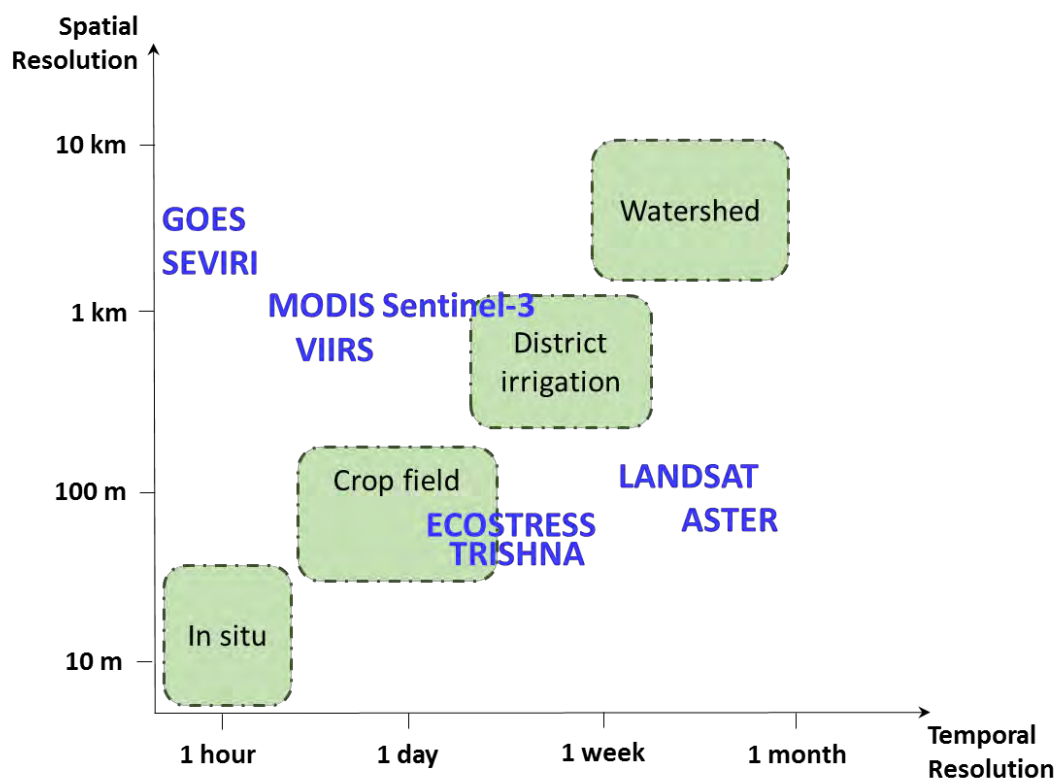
Spatial Resolution

10 km

1 km

100 m

10 m

Watershed

GOES
SEVIRI

MODIS Sentinel-3
VIIRS

District irrigation

Crop field

LANDSAT
ASTER

ECOSTRESS
TRISHNA

In situ

1 hour

1 day

1 week

1 month

Temporal Resolution